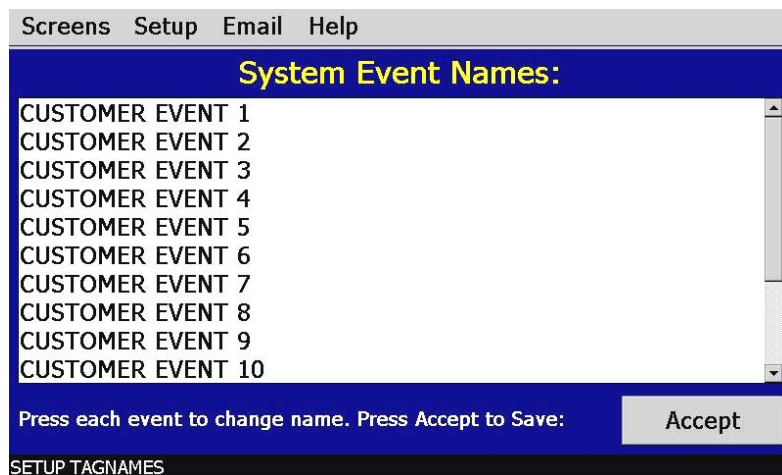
Screens Setup Email Help

System Event Names:

CUSTOMER EVENT 1
CUSTOMER EVENT 2
CUSTOMER EVENT 3
CUSTOMER EVENT 4
CUSTOMER EVENT 5
CUSTOMER EVENT 6
CUSTOMER EVENT 7
CUSTOMER EVENT 8
CUSTOMER EVENT 9
CUSTOMER EVENT 10

Press each event to change name. Press Accept to Save:

Accept

SETUP TAGNAMES